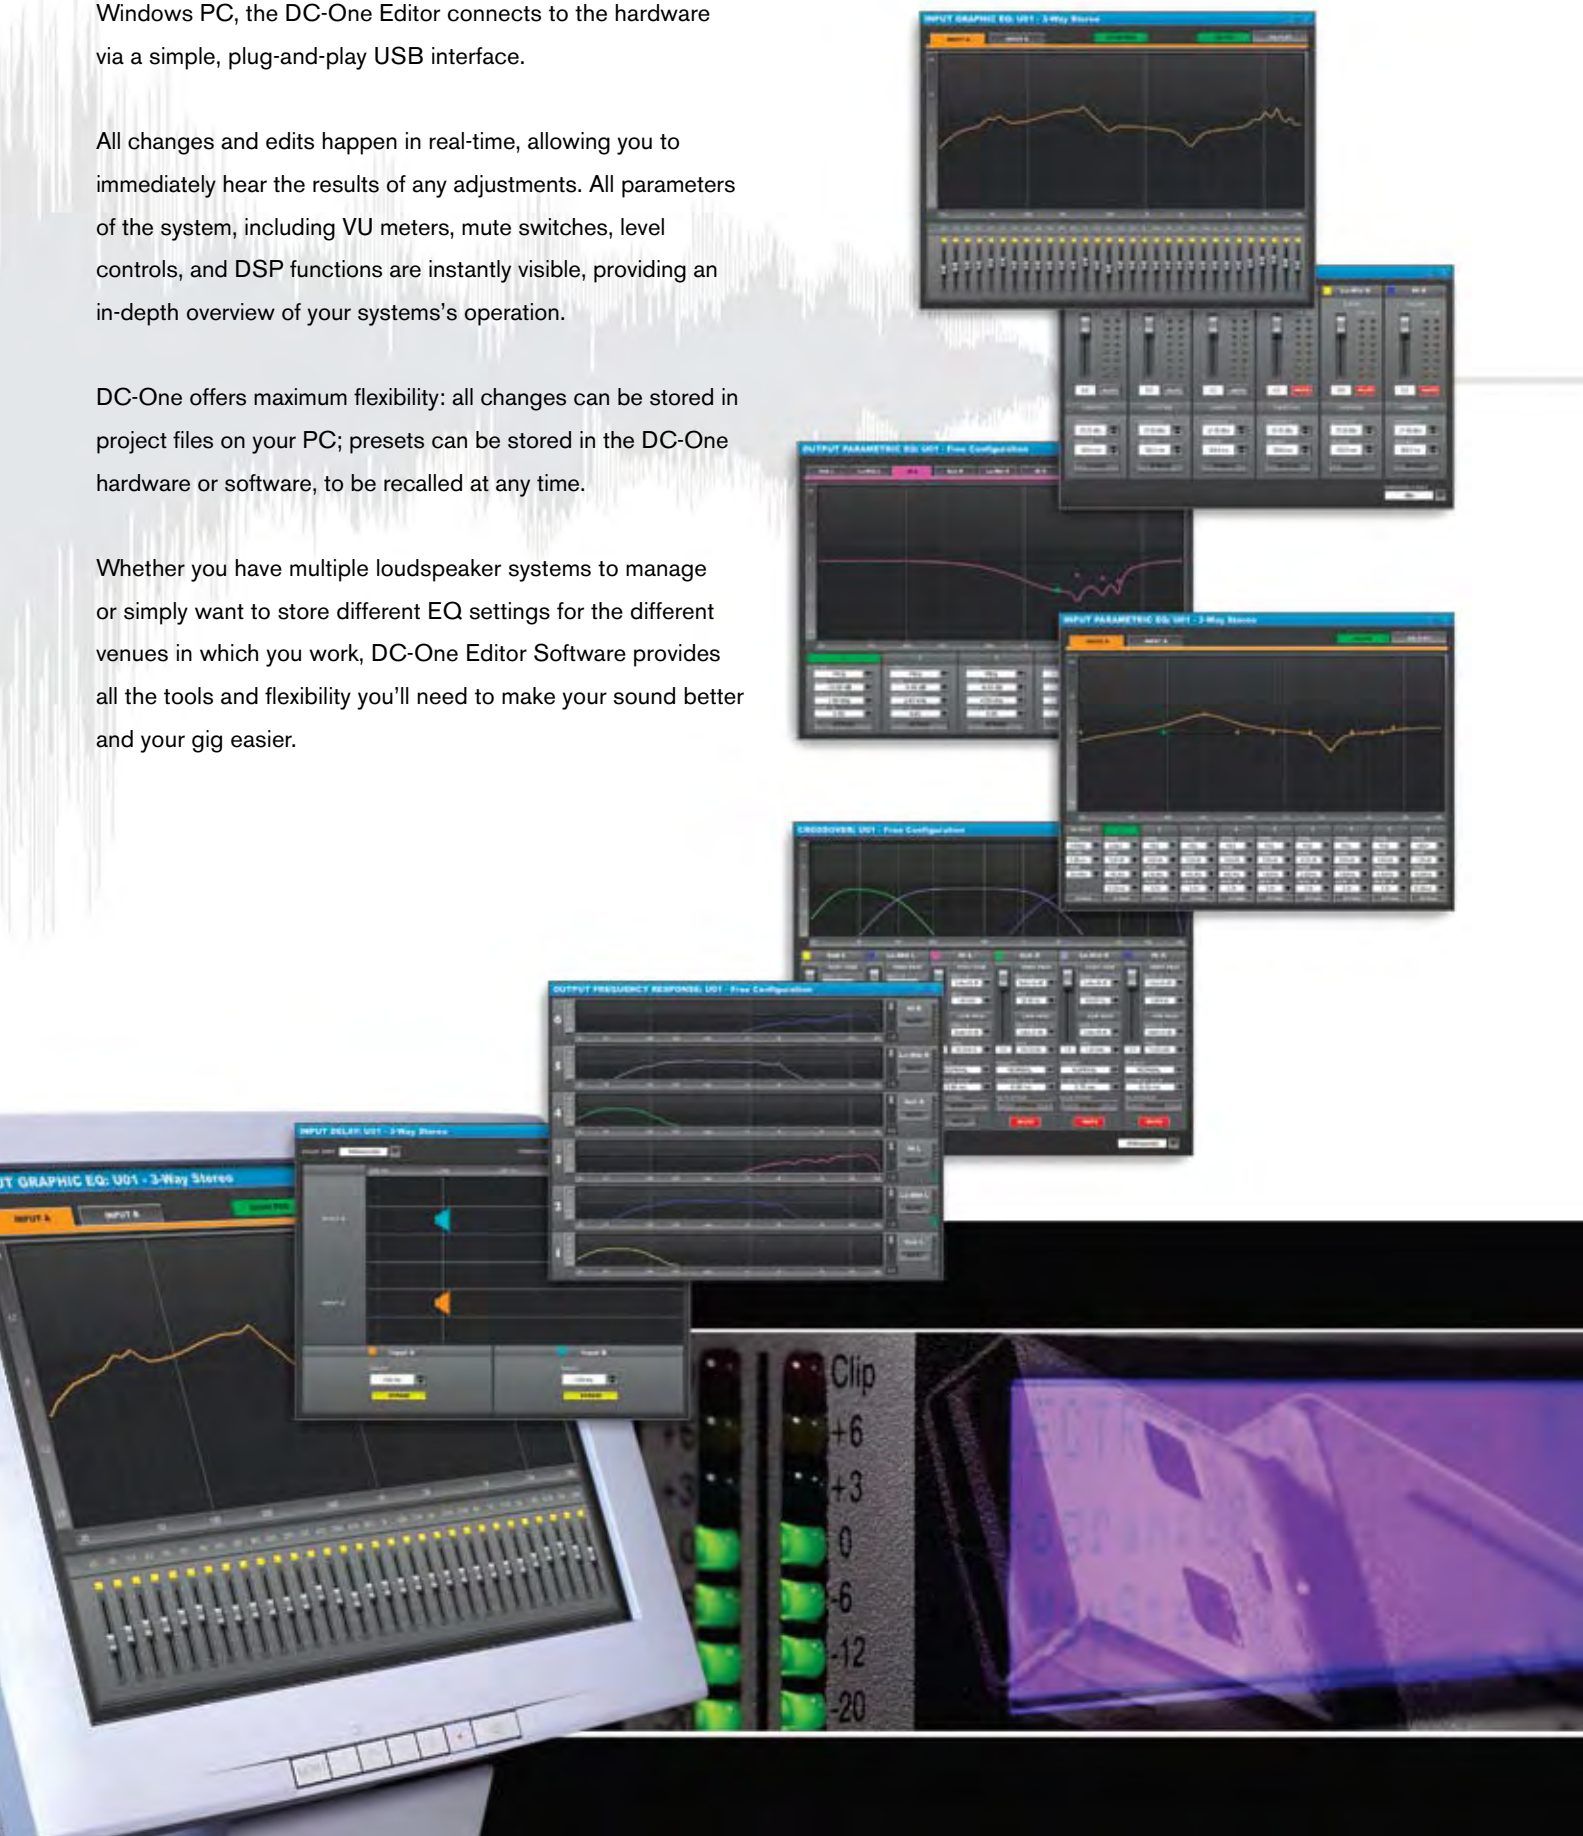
Windows PC, the DC-One Editor connects to the hardware via a simple, plug-and-play USB interface.

All changes and edits happen in real-time, allowing you to immediately hear the results of any adjustments. All parameters of the system, including VU meters, mute switches, level controls, and DSP functions are instantly visible, providing an in-depth overview of your systems's operation.

DC-One offers maximum flexibility: all changes can be stored in project files on your PC; presets can be stored in the DC-One hardware or software, to be recalled at any time.

Whether you have multiple loudspeaker systems to manage or simply want to store different EQ settings for the different venues in which you work, DC-One Editor Software provides all the tools and flexibility you'll need to make your sound better and your gig easier.

INPUT GRAPHIC EQ: U01 - 3-Way Stereo

OUTPUT PARAMETRIC EQ: U01 - Free Configuration

INPUT PARAMETRIC EQ: U01 - 3-Way Stereo

CROSSOVER: U01 - Free Configuration

OUTPUT FREQUENCY RESPONSE: U01 - Free Configuration

INPUT DELAY: U01 - 3-Way Stereo

UT GRAPHIC EQ: U01 - 3-Way Stereo

INPUT A

INPUT B

Clip
+6
+3
0
-6
-12
-20